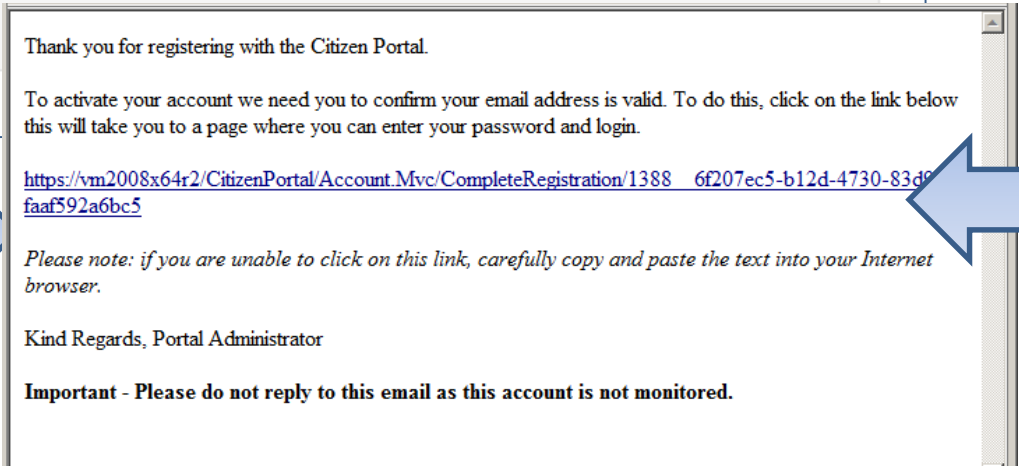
Thank you for registering with the Citizen Portal.

To activate your account we need you to confirm your email address is valid. To do this, click on the link below this will take you to a page where you can enter your password and login.

https://vm2008x64r2/CitizenPortal/Account.Mvc/CompleteRegistration/1388 6f207ec5-b12d-4730-83d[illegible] faaf592a6bc5

Please note: if you are unable to click on this link, carefully copy and paste the text into your Internet browser.

Kind Regards, Portal Administrator

Important - Please do not reply to this email as this account is not monitored.